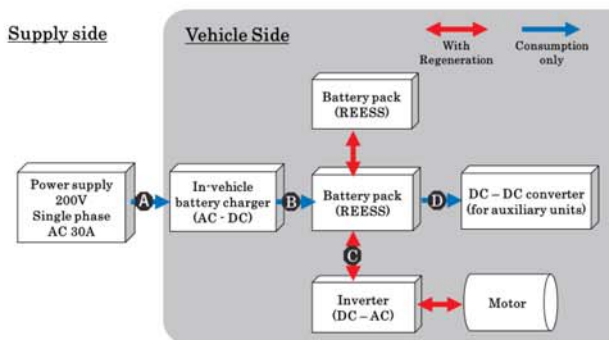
Supply side

Vehicle Side

With Regeneration

Consumption only

Battery pack (REESS)

Power supply 200V Single phase AC 30A

A

In-vehicle battery charger (AC - DC)

B

Battery pack (REESS)

D

DC – DC converter (for auxiliary units)

C

Inverter (DC – AC)

Motor